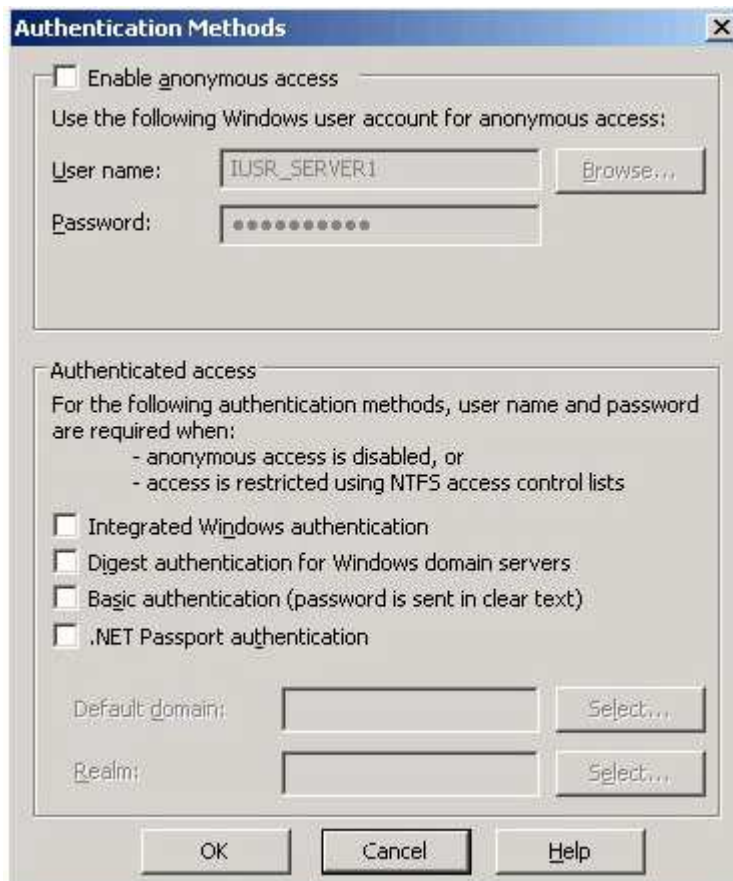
Authentication Methods

Enable anonymous access

Use the following Windows user account for anonymous access:

User name: IUSR_SERVER1 Browse...

Password: ●●●●●●●●●●●

Authenticated access

For the following authentication methods, user name and password are required when:
- anonymous access is disabled, or
- access is restricted using NTFS access control lists

Integrated Windows authentication

Digest authentication for Windows domain servers

Basic authentication (password is sent in clear text)

.NET Passport authentication

Default domain: Select...

Realm: Select...

OK Cancel Help